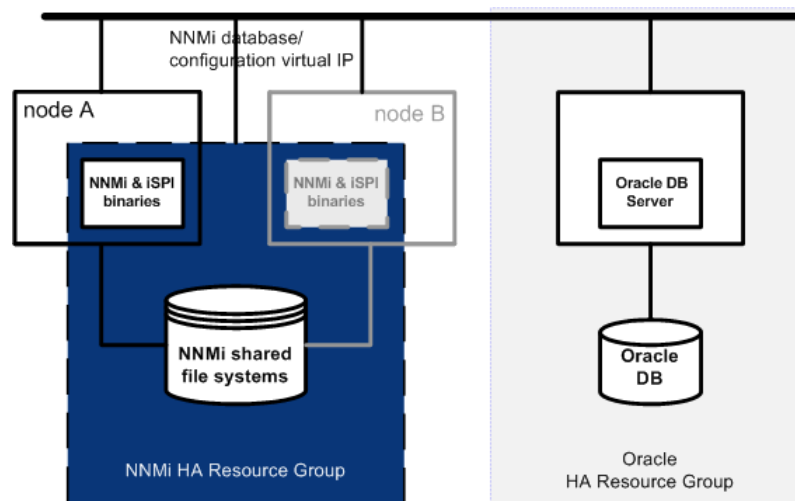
NNMi database/
configuration virtual IP

node A

node B

NNMi & iSPI binaries

NNMi & iSPI binaries

NNMi shared file systems

NNMi HA Resource Group

Oracle DB Server

Oracle DB

Oracle
HA Resource Group